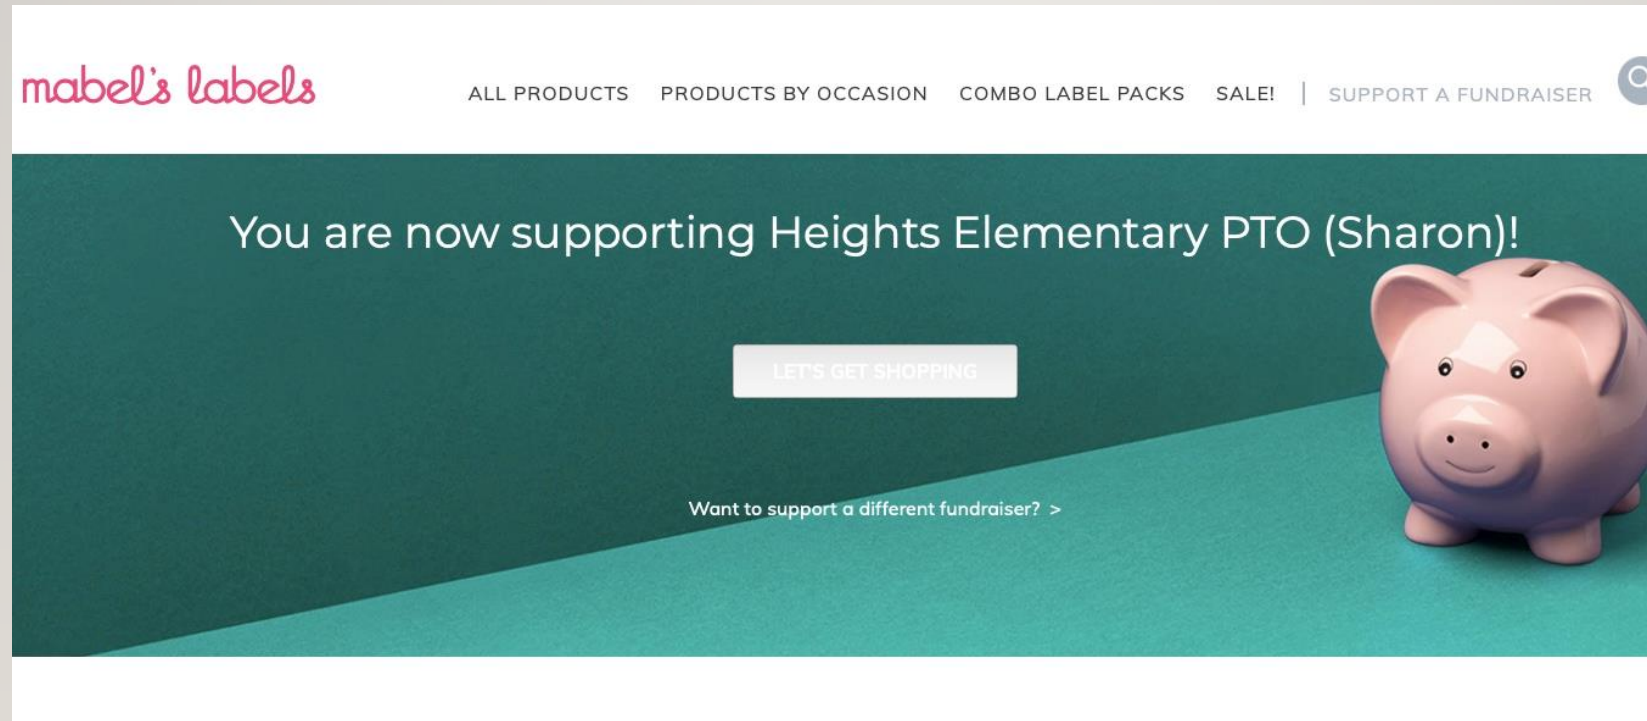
mabel's labels

ALL PRODUCTS PRODUCTS BY OCCASION COMBO LABEL PACKS SALE! | SUPPORT A FUNDRAISER

You are now supporting Heights Elementary PTO (Sharon)!

LET'S GET SHOPPING

Want to support a different fundraiser? >